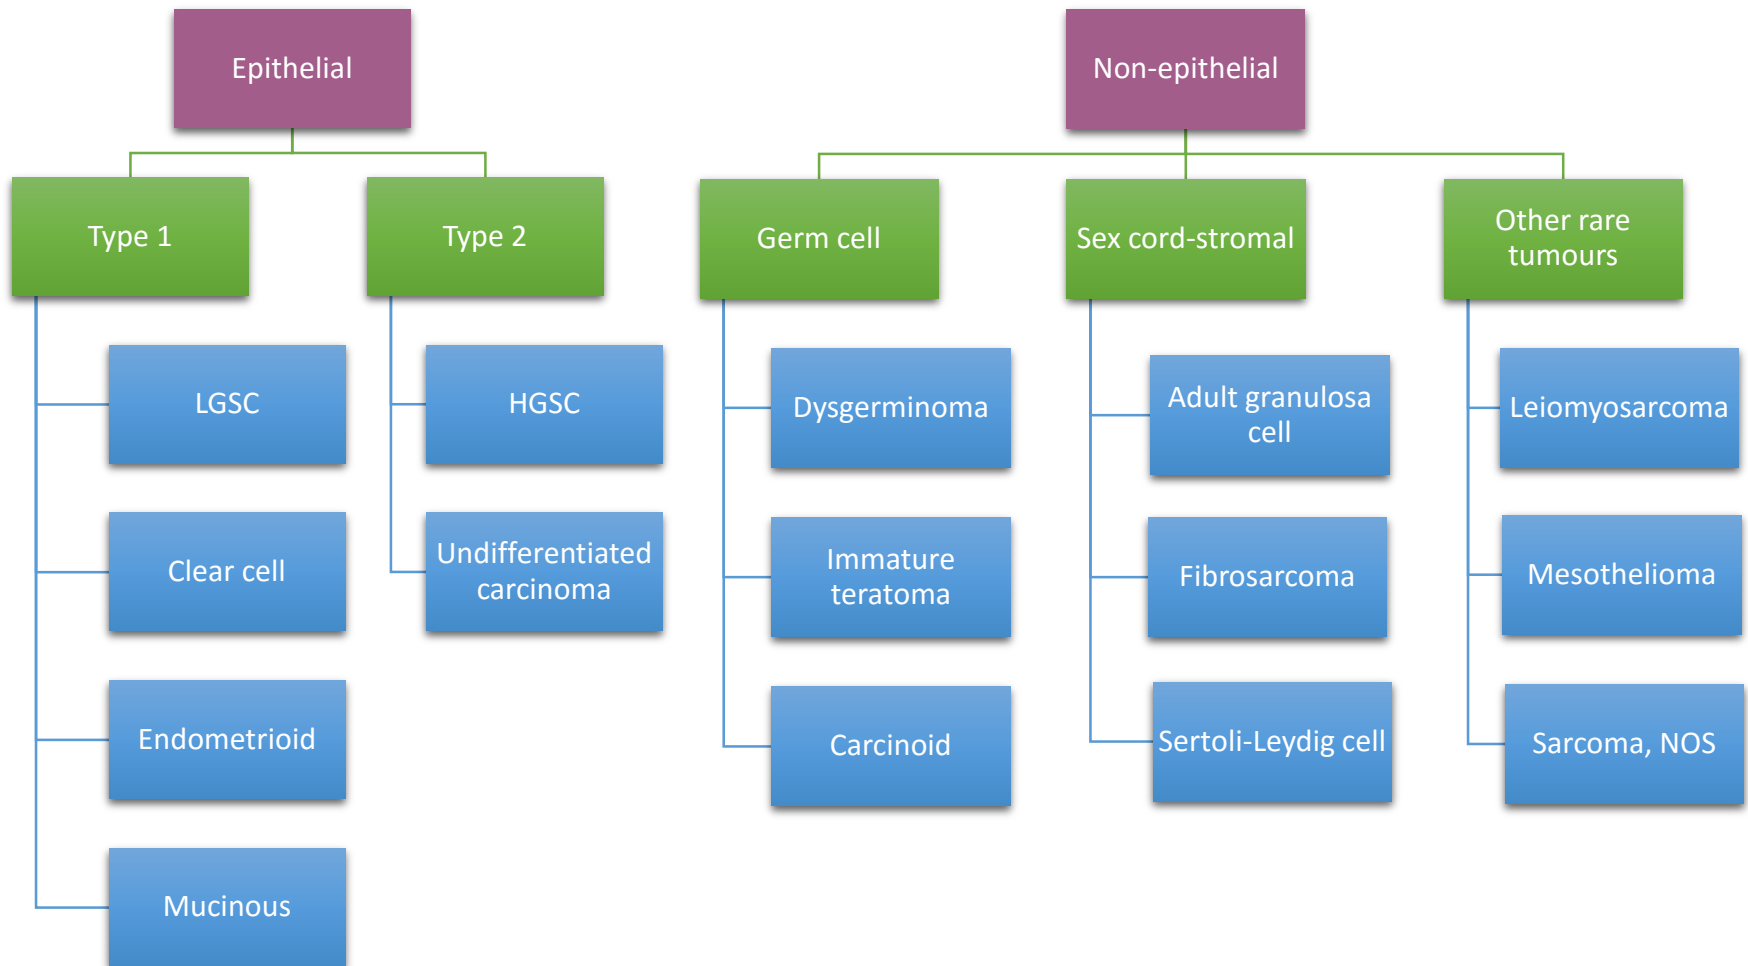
Epithelial

Type 1

LGSC

Clear cell

Endometrioid

Mucinous

Type 2

HGSC

Undifferentiated carcinoma

Non-epithelial

Germ cell

Dysgerminoma

Immature teratoma

Carcinoid

Sex cord-stromal

Adult granulosa cell

Fibrosarcoma

Sertoli-Leydig cell

Other rare tumours

Leiomyosarcoma

Mesothelioma

Sarcoma, NOS